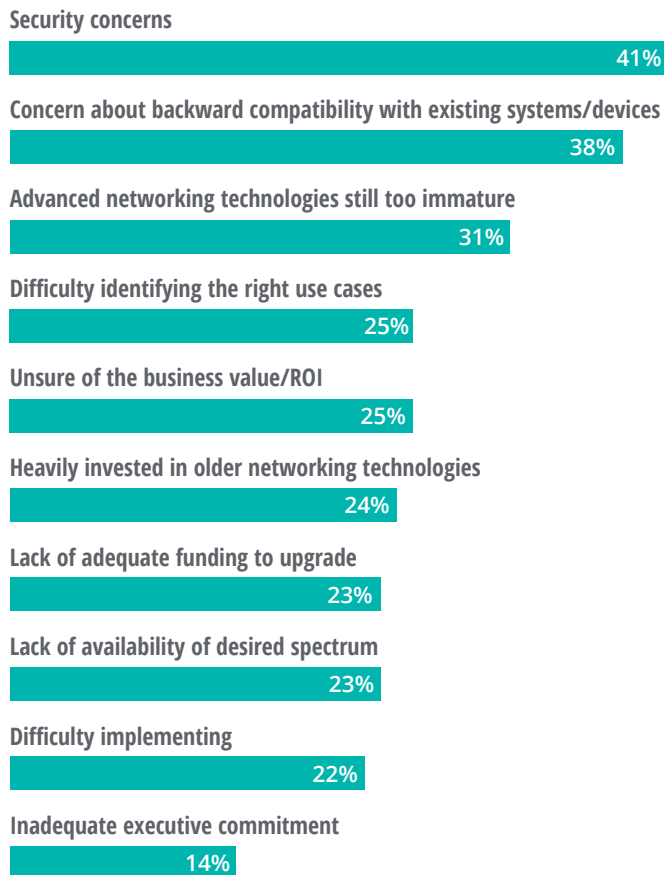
Security concerns
41%
Concern about backward compatibility with existing systems/devices
38%
Advanced networking technologies still too immature
31%
Difficulty identifying the right use cases
25%
Unsure of the business value/ROI
25%
Heavily invested in older networking technologies
24%
Lack of adequate funding to upgrade
23%
Lack of availability of desired spectrum
23%
Difficulty implementing
22%
Inadequate executive commitment
14%